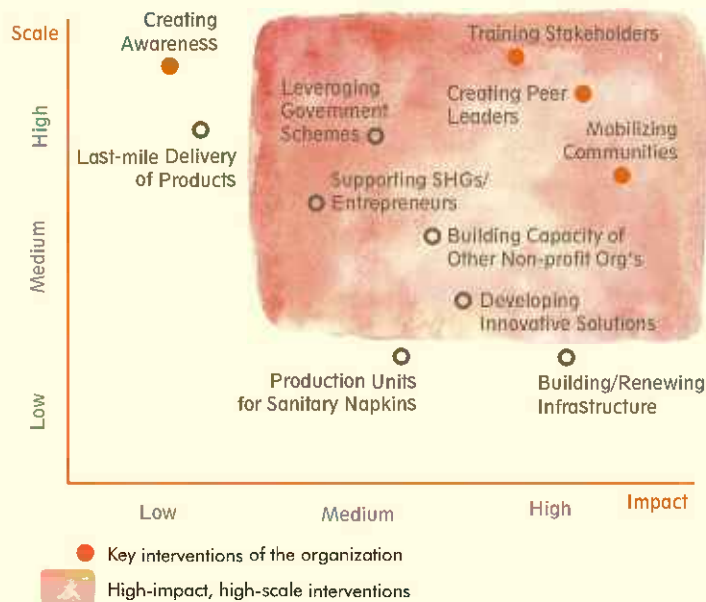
Scale

High

Medium

Low

Creating Awareness

Last-mile Delivery of Products

Training Stakeholders

Leveraging Government Schemes

Creating Peer Leaders

Mobilizing Communities

Supporting SHGs/ Entrepreneurs

Building Capacity of Other Non-profit Org's

Developing Innovative Solutions

Production Units for Sanitary Napkins

Building/Renewing Infrastructure

Low

Medium

High

Impact

Key interventions of the organization

High-impact, high-scale interventions